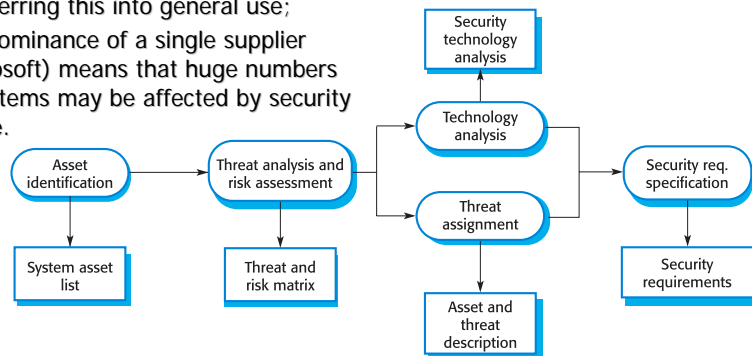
erring this into general use;
ominance of a single supplier osoft) means that huge numbers tems may be affected by security e.

Security technology analysis

Asset identification

Threat analysis and risk assessment

Technology analysis

Security req. specification

Threat assignment

System asset list

Threat and risk matrix

Security requirements

Asset and threat description